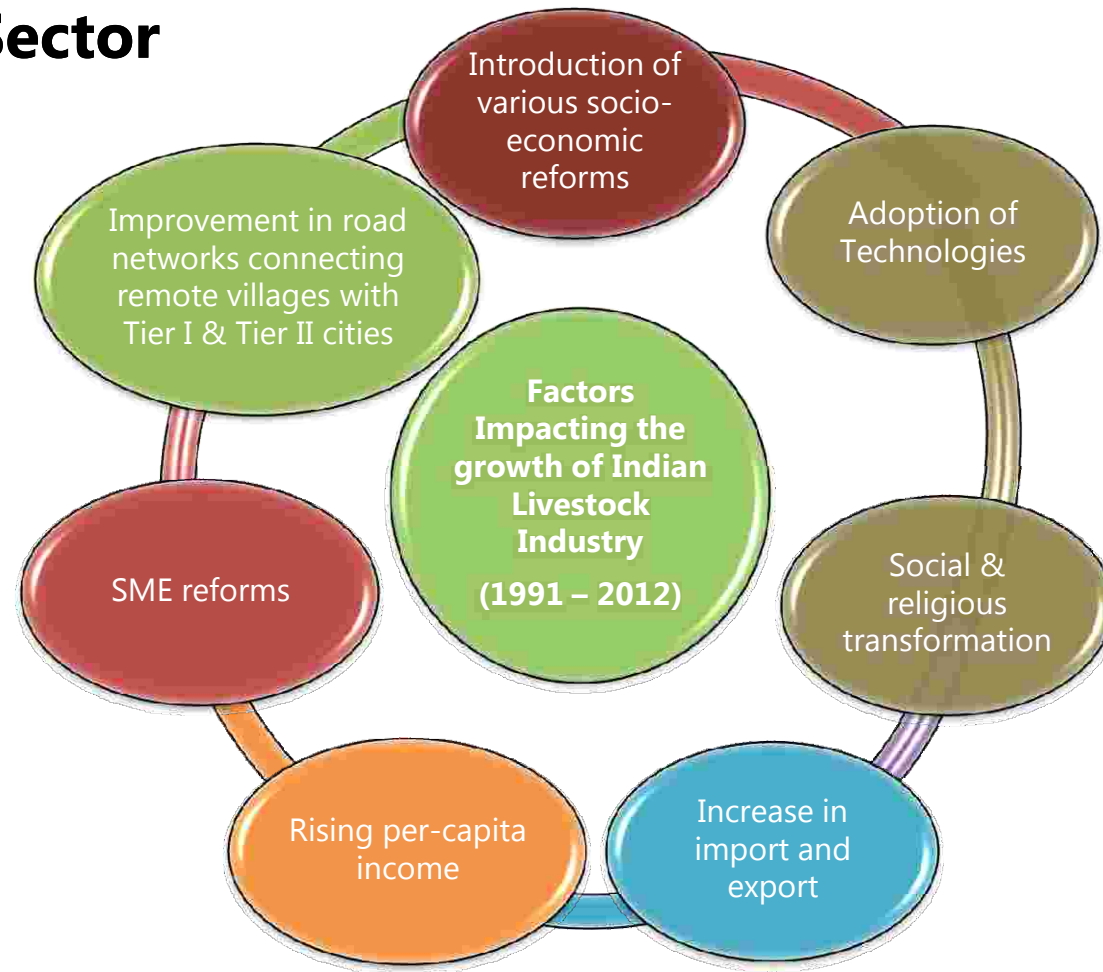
ector

Factors Impacting the growth of Indian Livestock Industry

(1991 – 2012)

Introduction of various socio-economic reforms

Adoption of Technologies

Social & religious transformation

Increase in import and export

Rising per-capita income

SME reforms

Improvement in road networks connecting remote villages with Tier I & Tier II cities